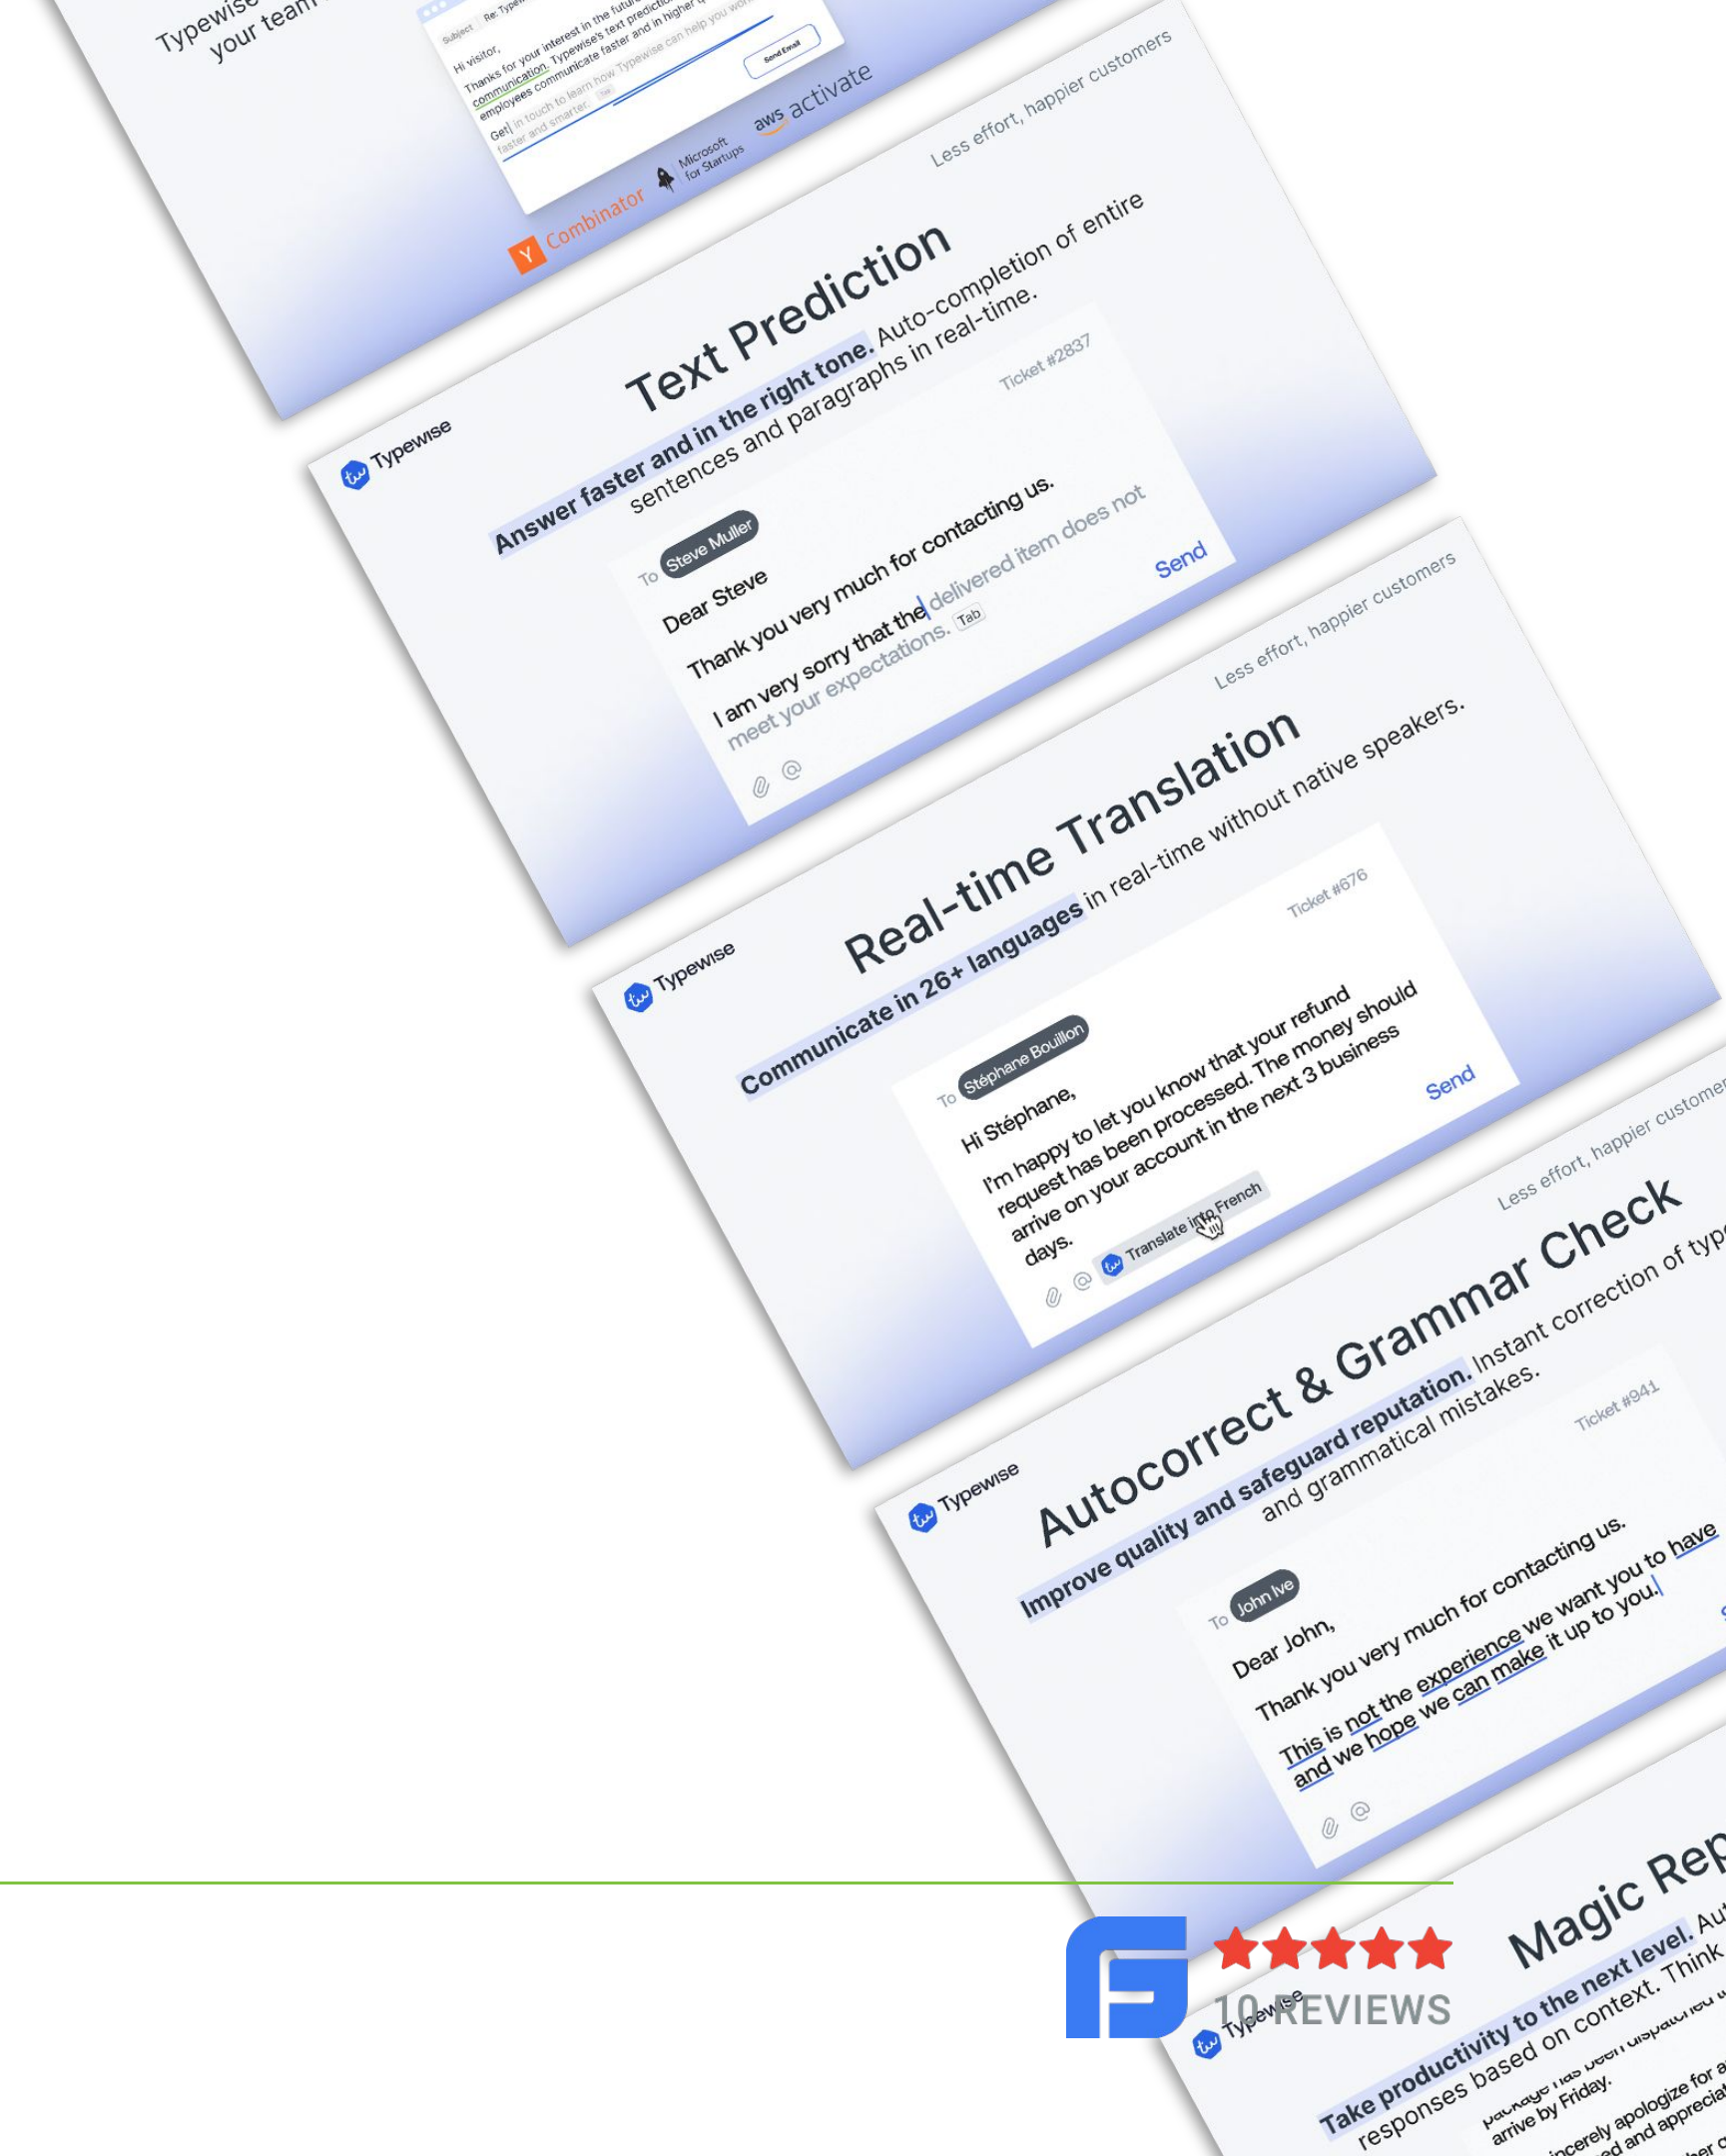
Typewise your team

Subject Re: Typewise

Hi visitor,
Thanks for your interest in the future of communication. Typewise's text prediction helps employees communicate faster and in higher quality. Get in touch to learn how Typewise can help you work faster and smarter. Tab

Send Email

Y Combinator
Microsoft for Startups
aws activate

Less effort, happier customers

Typewise
Text Prediction
Answer faster and in the right tone. Auto-completion of entire sentences and paragraphs in real-time.

Ticket #2837
To Steve Muller
Dear Steve
Thank you very much for contacting us.
I am very sorry that the delivered item does not meet your expectations. Tab
Send

Less effort, happier customers

Typewise
Real-time Translation
Communicate in 26+ languages in real-time without native speakers.

Ticket #676
To Stéphane Bouillon
Hi Stéphane,
I'm happy to let you know that your refund request has been processed. The money should arrive on your account in the next 3 business days.
Translate into French
Send

Less effort, happier customers

Typewise
Autocorrect & Grammar Check
Improve quality and safeguard reputation. Instant correction of typ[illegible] and grammatical mistakes.

Ticket #941
To John Ive
Dear John,
Thank you very much for contacting us.
This is not the experience we want you to have and we hope we can make it up to you.

Typewise
Magic Rep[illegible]
Take productivity to the next level. Au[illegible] responses based on context. Think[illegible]
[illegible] package has been dispatched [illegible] arrive by Friday.
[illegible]incerely apologize for a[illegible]

10 REVIEWS